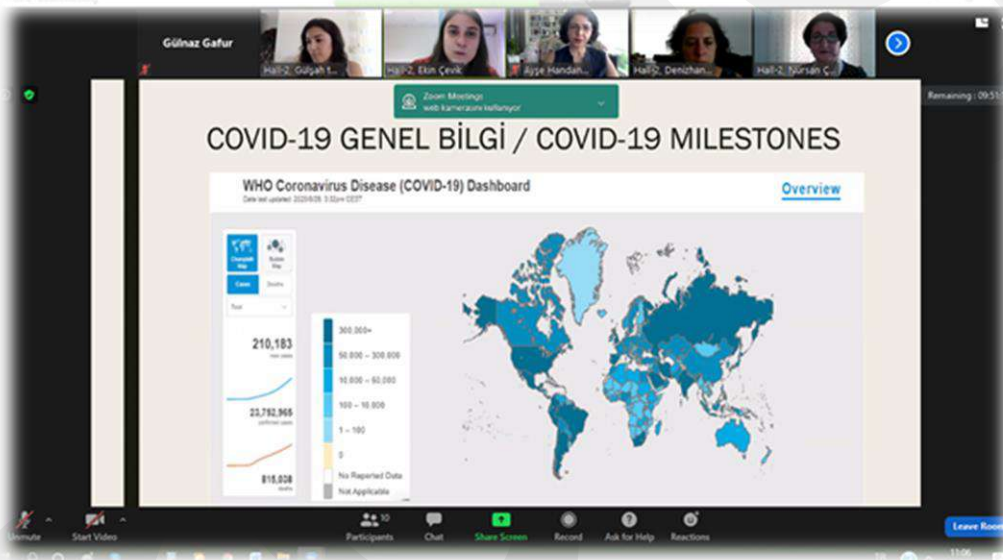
Gülnaz Gafur

Hall-2, Gülşah I...

Hall-2, Ekin Çevik

Ayşe Handan...

Hall-2, Denizhan...

Hall-2, Nürsan Ç...

Zoom Meetings
web kamerasını kullanıyor

Remaining : 09:51

COVID-19 GENEL BİLGİ / COVID-19 MILESTONES

WHO Coronavirus Disease (COVID-19) Dashboard

Date last updated: 2020/8/26, 3:02pm CEST

Overview

Choropleth Map

Bubble Map

Cases

Deaths

Total

210,183

new cases

23,752,965

confirmed cases

815,038

deaths

300,000+

50,000 – 300,000

10,000 – 50,000

100 – 10,000

1 – 100

0

No Reported Data

Not Applicable

Unmute

Start Video

Participants 10

Chat

Share Screen

Record

Ask for Help

Reactions

Leave Room

11:06